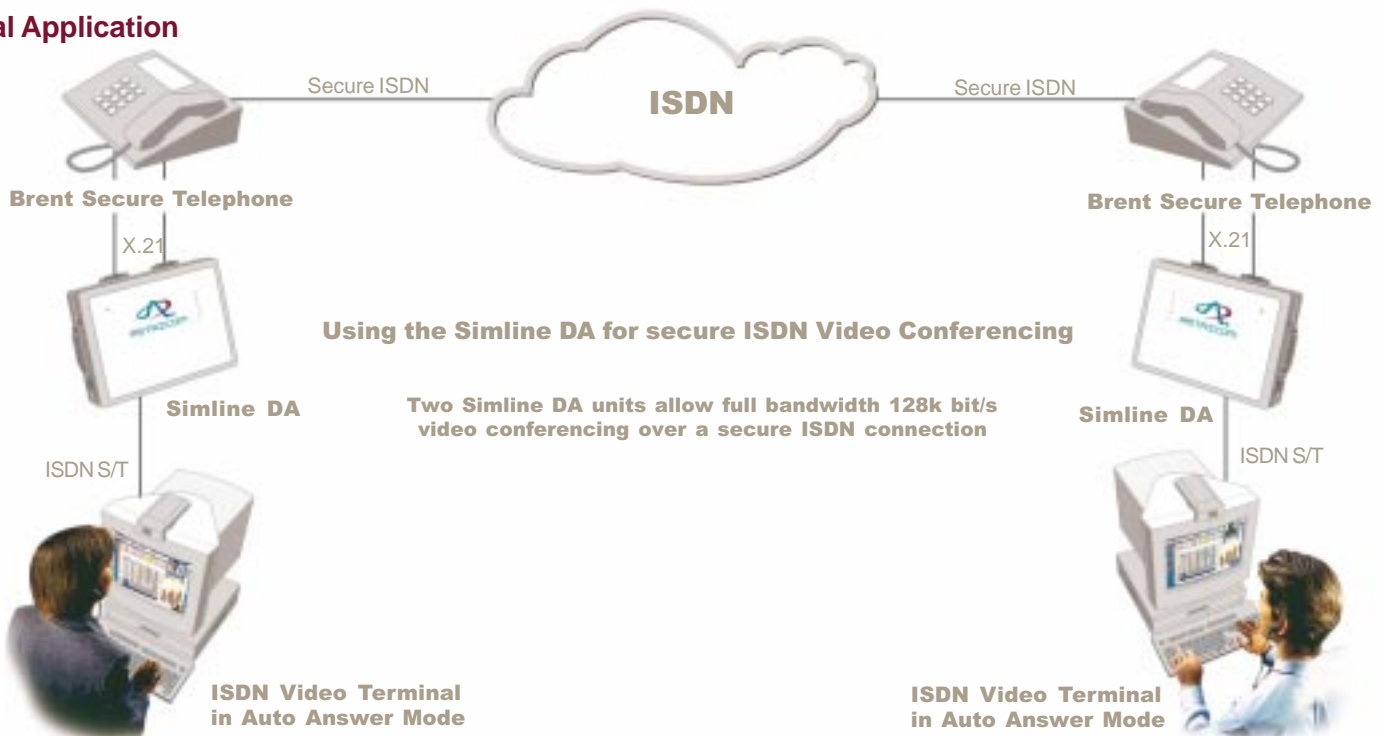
al Application

Secure ISDN

ISDN

Secure ISDN

Brent Secure Telephone

Brent Secure Telephone

X.21

X.21

Using the Simline DA for secure ISDN Video Conferencing

Simline DA

Two Simline DA units allow full bandwidth 128k bit/s video conferencing over a secure ISDN connection

Simline DA

ISDN S/T

ISDN S/T

ISDN Video Terminal in Auto Answer Mode

ISDN Video Terminal in Auto Answer Mode